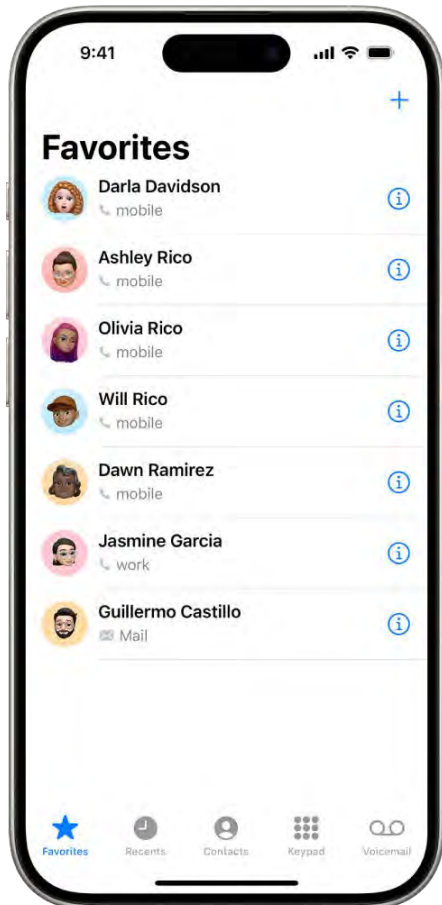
9:41

+

Favorites

Darla Davidson
mobile

Ashley Rico
mobile

Olivia Rico
mobile

Will Rico
mobile

Dawn Ramirez
mobile

Jasmine Garcia
work

Guillermo Castillo
Mail

Favorites Recents Contacts Keypad Voicemail